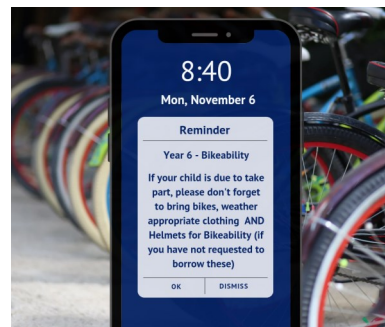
8:40
Mon, November 6

Reminder

Year 6 - Bikeability

If your child is due to take part, please don't forget to bring bikes, weather appropriate clothing AND Helmets for Bikeability (if you have not requested to borrow these)

OK DISMISS